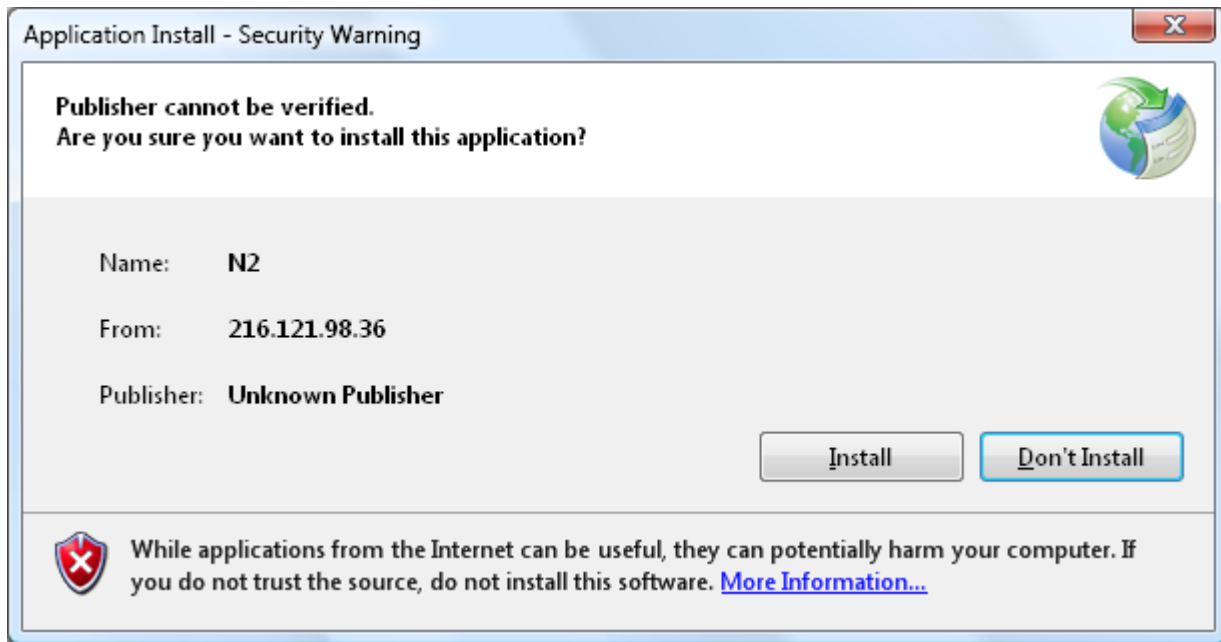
Application Install - Security Warning

X

Publisher cannot be verified.
Are you sure you want to install this application?

Name: N2

From: 216.121.98.36

Publisher: Unknown Publisher

Install

Don't Install

While applications from the Internet can be useful, they can potentially harm your computer. If you do not trust the source, do not install this software. More Information...